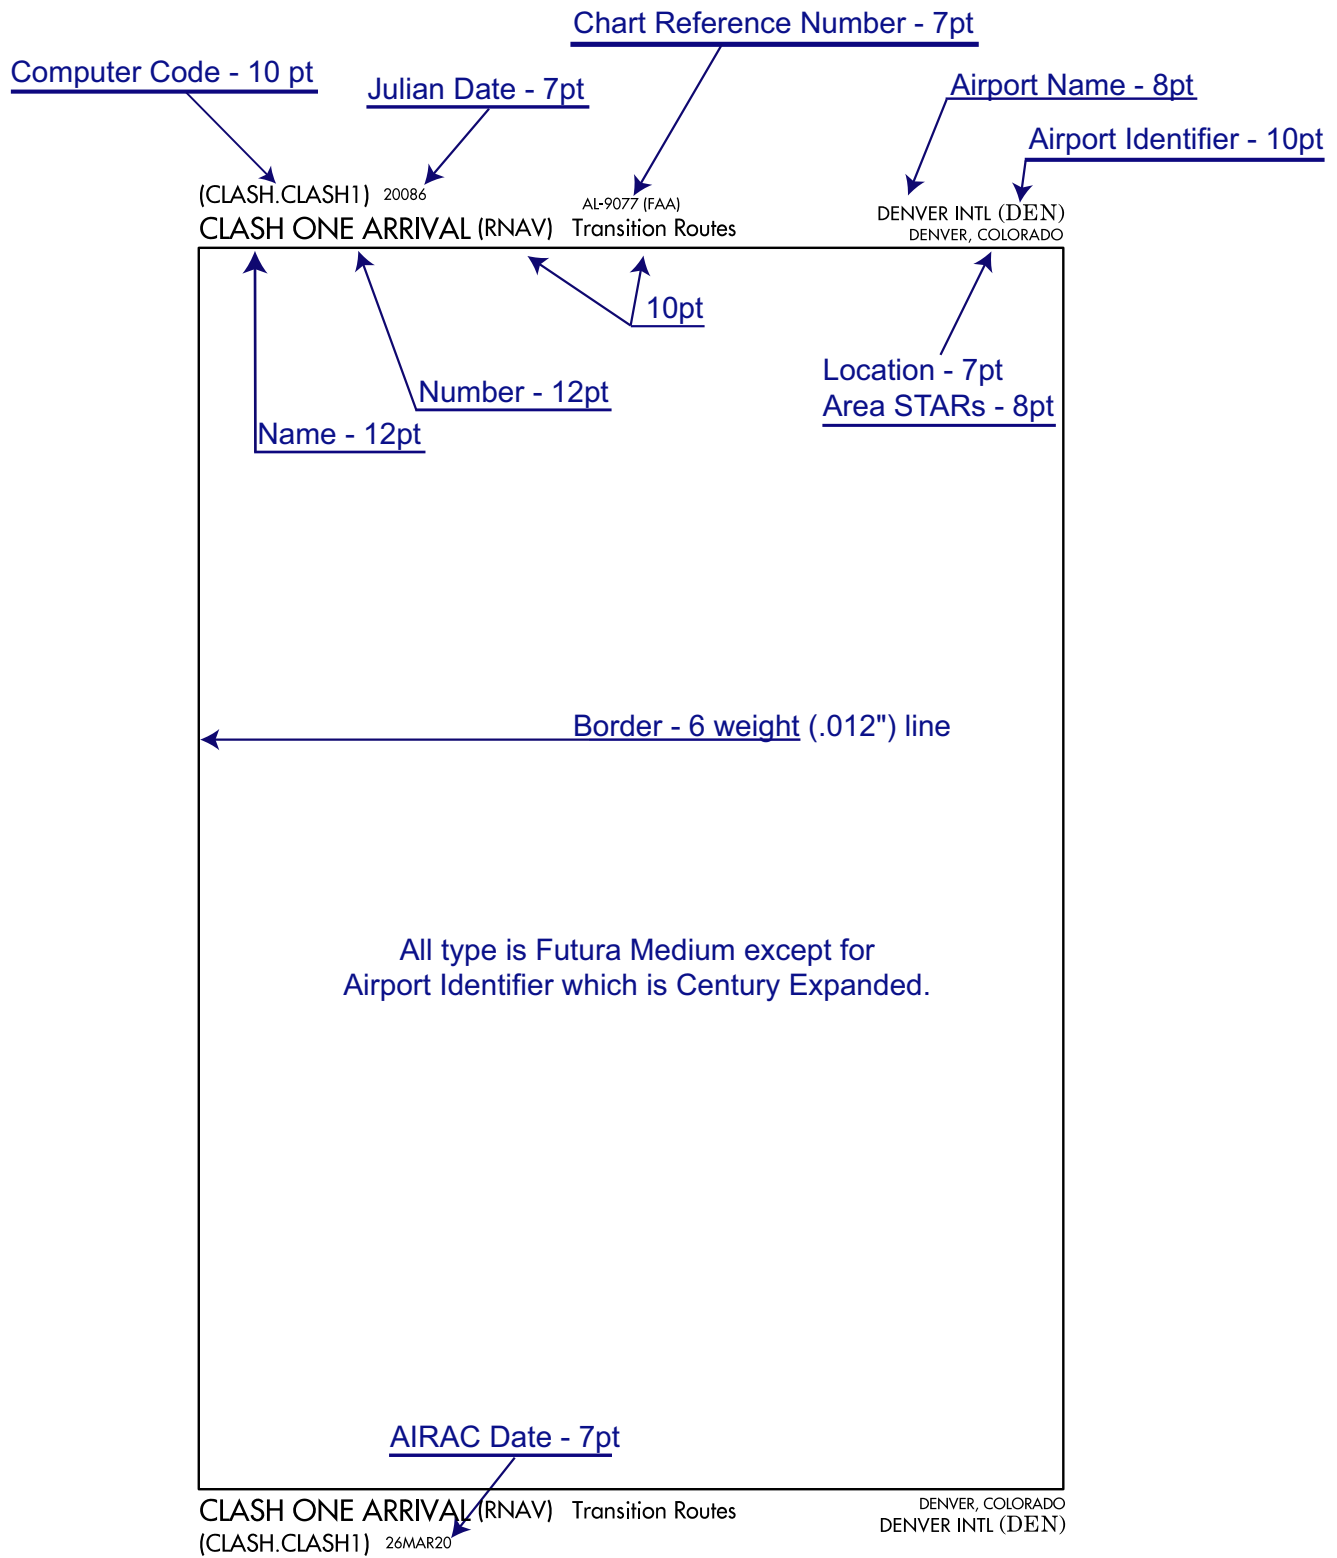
Chart Reference Number - 7pt

Computer Code - 10 pt

Julian Date - 7pt

Airport Name - 8pt

Airport Identifier - 10pt

(CLASH.CLASH1) 20086

AL-9077 (FAA)

DENVER INTL (DEN)
DENVER, COLORADO

CLASH ONE ARRIVAL (RNAV) Transition Routes

10pt

Location - 7pt
Area STARs - 8pt

Number - 12pt

Name - 12pt

Border - 6 weight (.012") line

All type is Futura Medium except for
Airport Identifier which is Century Expanded.

AIRAC Date - 7pt

CLASH ONE ARRIVAL (RNAV) Transition Routes

DENVER, COLORADO
DENVER INTL (DEN)

(CLASH.CLASH1) 26MAR20